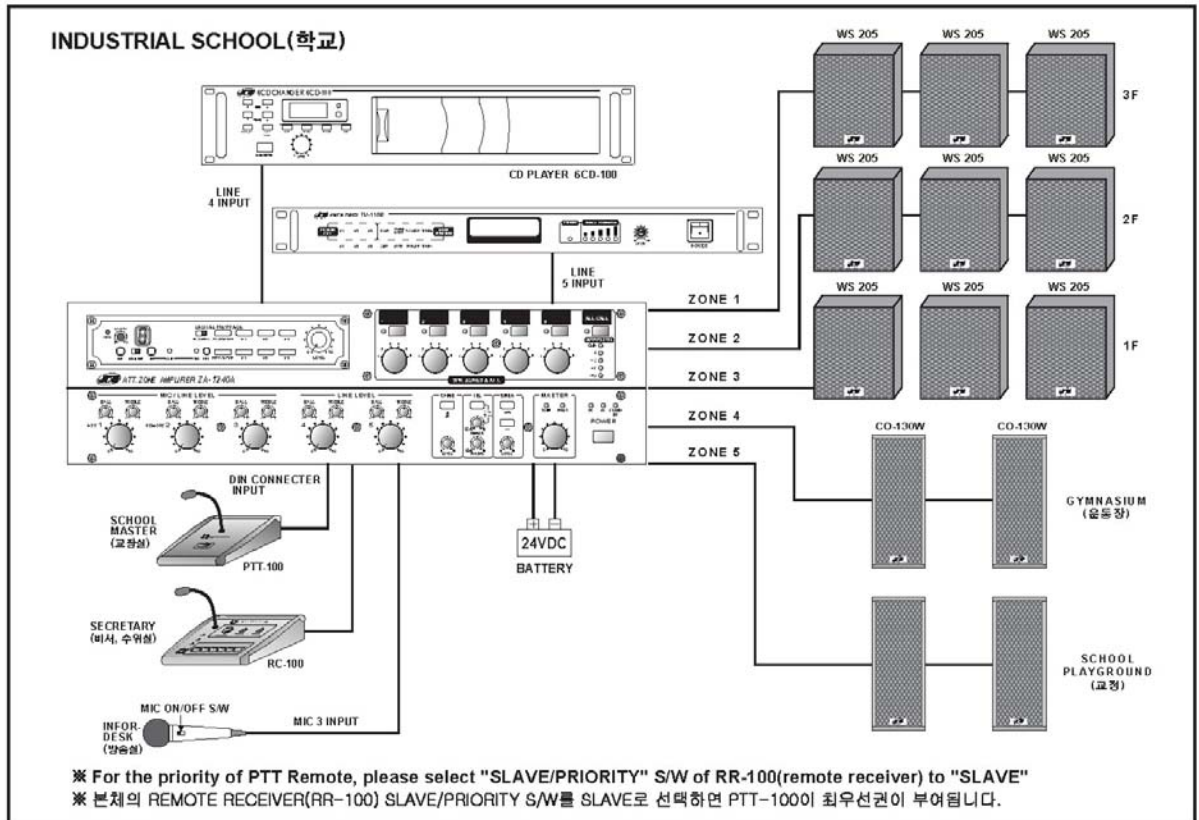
INDUSTRIAL SCHOOL(학교)

CD PLAYER 6CD-100

LINE
4 INPUT

LINE
5 INPUT

ATT ZONE AMPLIFIER ZA-1240A

WS 205
WS 205
WS 205
3F

WS 205
WS 205
WS 205
2F

WS 205
WS 205
WS 205
1F

ZONE 1
ZONE 2
ZONE 3
ZONE 4
ZONE 5

MIC / LINE LEVEL
LINE LEVEL
MASTER
POWER

DIN CONNECTER
INPUT

SCHOOL
MASTER
(교장실)

PTT-100

SECRETARY
(비서, 수위실)

RC-100

MIC ON/OFF S/W

INFOR-
DESK
(방송실)

MIC 3 INPUT

24VDC
BATTERY

CO-130W
CO-130W

GYMNASIUM
(운동장)

SCHOOL
PLAYGROUND
(교정)

※ For the priority of PTT Remote, please select "SLAVE/PRIORITY" S/W of RR-100(remote receiver) to "SLAVE"
※ 본체의 REMOTE RECEIVER(RR-100) SLAVE/PRIORITY S/W를 SLAVE로 선택하면 PTT-100이 최우선권이 부여됩니다.